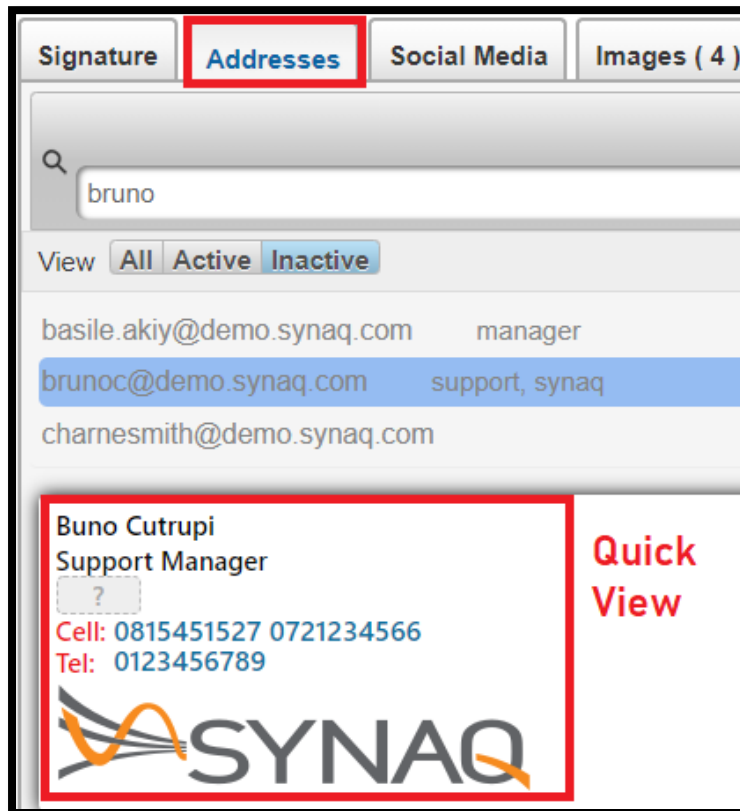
Signature | Addresses | Social Media | Images ( 4 )

bruno

View All Active Inactive

basile.akiy@demo.synaq.com manager
brunoc@demo.synaq.com support, synaq
charnesmith@demo.synaq.com

Buno Cutrupi
Support Manager
?
Cell: 0815451527 0721234566
Tel: 0123456789
SYNAQ

Quick View